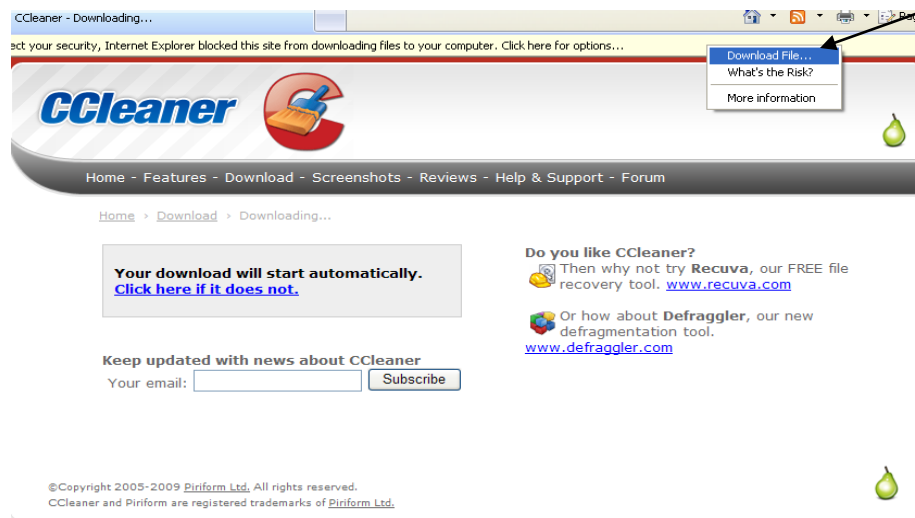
CCleaner - Downloading...

ect your security, Internet Explorer blocked this site from downloading files to your computer. Click here for options...

Download File...
What's the Risk?
More information

CCleaner

Home - Features - Download - Screenshots - Reviews - Help & Support - Forum

Home › Download › Downloading...

Your download will start automatically.
Click here if it does not.

Keep updated with news about CCleaner
Your email: Subscribe

Do you like CCleaner?
Then why not try Recuva, our FREE file recovery tool. www.recuva.com

Or how about Defraggler, our new defragmentation tool. www.defraggler.com

©Copyright 2005-2009 Piriform Ltd. All rights reserved.
CCleaner and Piriform are registered trademarks of Piriform Ltd.